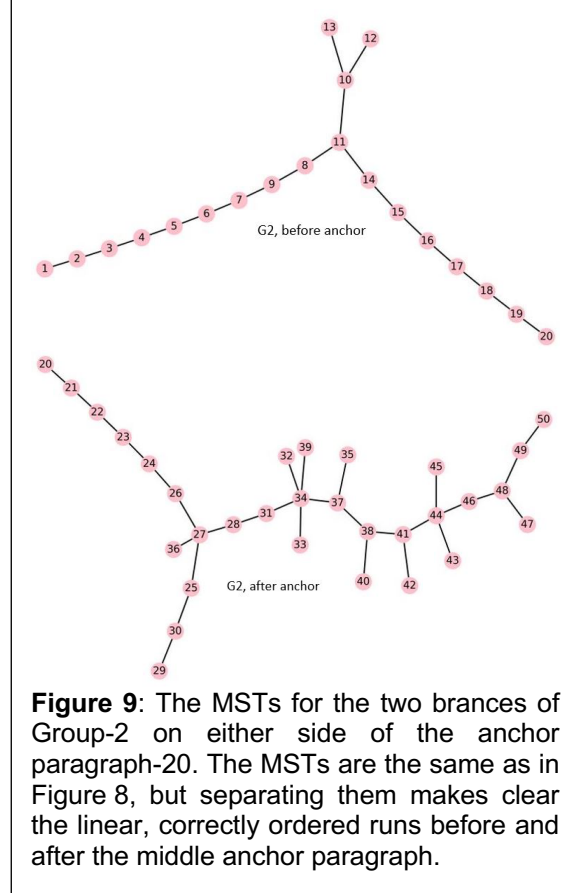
13
12
10
11
8
9
7
6
5
4
3
2
1
14
15
16
17
18
19
20
G2, before anchor

20
21
22
23
24
26
27
36
25
30
29
28
31
32
39
34
33
35
37
38
40
41
42
44
45
43
46
48
49
50
47
G2, after anchor

**Figure 9**: The MSTs for the two brances of Group-2 on either side of the anchor paragraph-20. The MSTs are the same as in Figure 8, but separating them makes clear the linear, correctly ordered runs before and after the middle anchor paragraph.